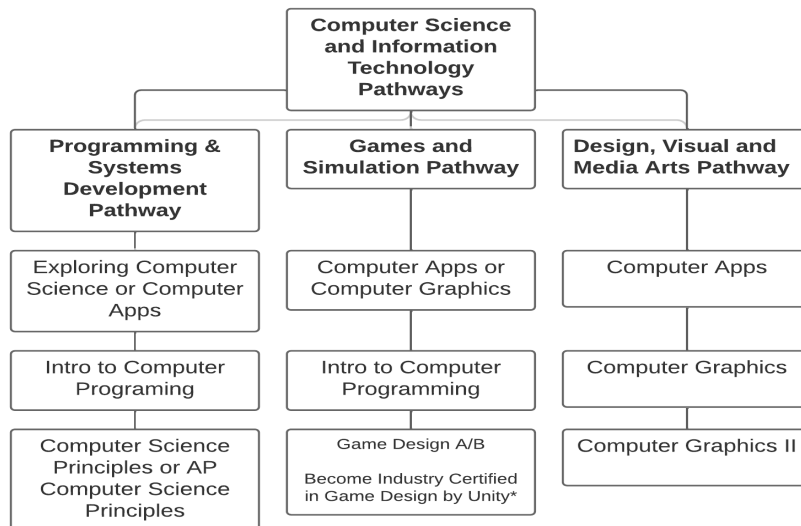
Computer Science and Information Technology Pathways

Programming & Systems Development Pathway

Exploring Computer Science or Computer Apps

Intro to Computer Programing

Computer Science Principles or AP Computer Science Principles

Games and Simulation Pathway

Computer Apps or Computer Graphics

Intro to Computer Programming

Game Design A/B

Become Industry Certified in Game Design by Unity*

Design, Visual and Media Arts Pathway

Computer Apps

Computer Graphics

Computer Graphics II